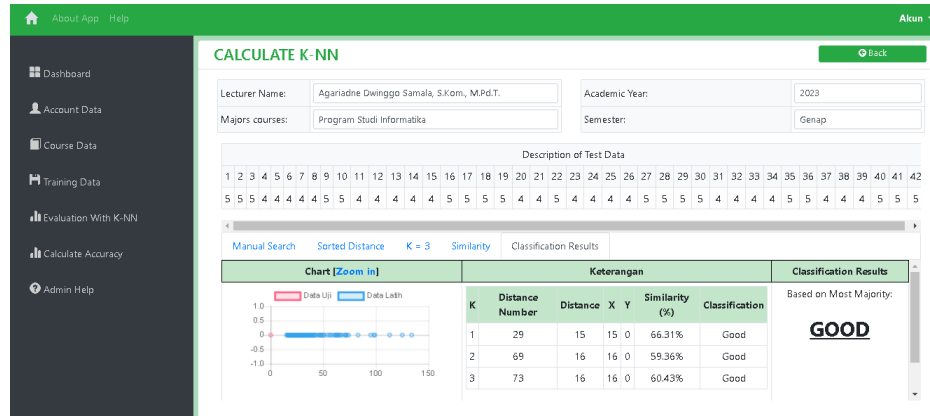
About App Help

Akun

Dashboard

Account Data

Course Data

Training Data

Evaluation With K-NN

Calculate Accuracy

Admin Help

CALCULATE K-NN

Back

| Lecturer Name: | Agariadne Dwinggo Samala, S.Kom., M.Pd.T. |
|---|---|
| Majors courses: | Program Studi Informatika |

| Academic Year: | 2023 |
|---|---|
| Semester: | Genap |

Description of Test Data

| 1 | 2 | 3 | 4 | 5 | 6 | 7 | 8 | 9 | 10 | 11 | 12 | 13 | 14 | 15 | 16 | 17 | 18 | 19 | 20 | 21 | 22 | 23 | 24 | 25 | 26 | 27 | 28 | 29 | 30 | 31 | 32 | 33 | 34 | 35 | 36 | 37 | 38 | 39 | 40 | 41 | 42 |
|---|---|---|---|---|---|---|---|---|---|---|---|---|---|---|---|---|---|---|---|---|---|---|---|---|---|---|---|---|---|---|---|---|---|---|---|---|---|---|---|---|---|
| 5 | 5 | 5 | 4 | 4 | 4 | 4 | 4 | 5 | 5 | 4 | 4 | 4 | 4 | 4 | 5 | 5 | 5 | 4 | 4 | 5 | 4 | 4 | 4 | 4 | 5 | 5 | 5 | 5 | 4 | 4 | 4 | 4 | 5 | 5 | 4 | 4 | 4 | 4 | 5 | 5 | 5 |

Manual Search   Sorted Distance   K = 3   Similarity   Classification Results

Chart [Zoom in]

Data Uji   Data Latih

1.0
0.5
0
-0.5
-1.0
0   50   100   150

Keterangan

| K | Distance Number | Distance | X | Y | Similarity (%) | Classification |
|---|---|---|---|---|---|---|
| 1 | 29 | 15 | 15 | 0 | 66.31% | Good |
| 2 | 69 | 16 | 16 | 0 | 59.36% | Good |
| 3 | 73 | 16 | 16 | 0 | 60.43% | Good |

Classification Results

Based on Most Majority:

GOOD